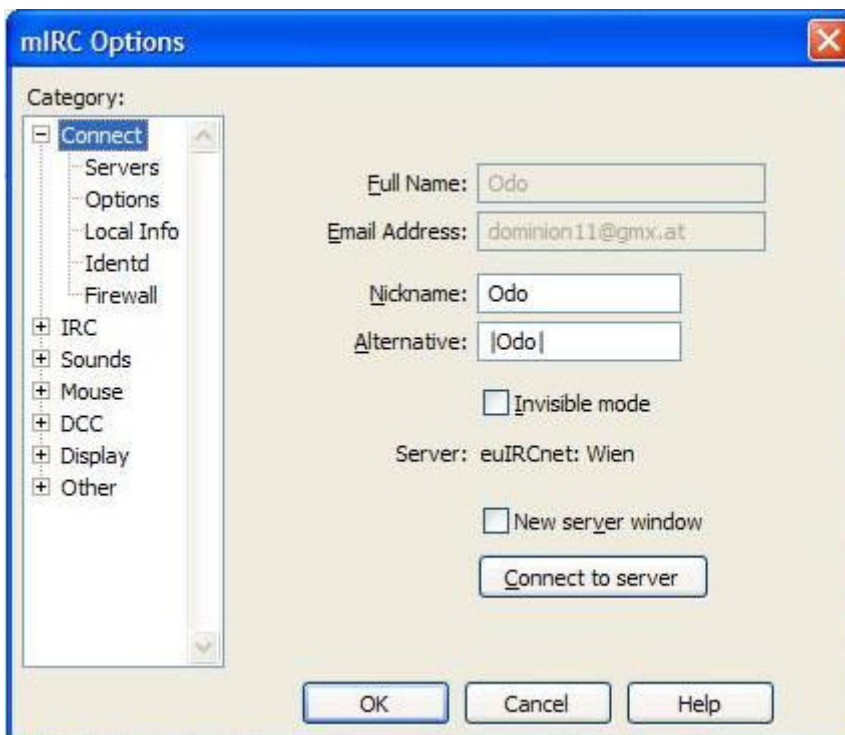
mIRC Options

Category:

Connect
Servers
Options
Local Info
Identd
Firewall
IRC
Sounds
Mouse
DCC
Display
Other

Full Name: Odo

Email Address: dominion11@gmx.at

Nickname: Odo

Alternative: |Odo|

Invisible mode

Server: euIRCnet: Wien

New server window

Connect to server

OK

Cancel

Help